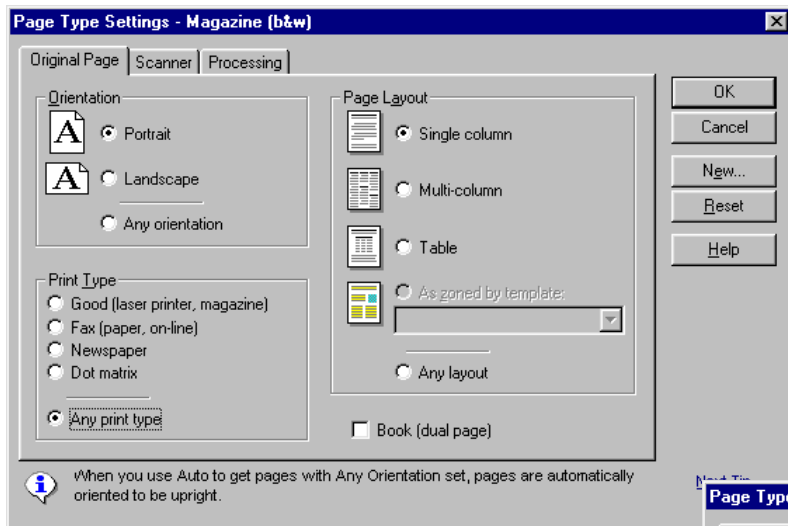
Page Type Settings - Magazine (b&w)

Original Page | Scanner | Processing

Orientation
Portrait
Landscape
Any orientation

Print Type
Good (laser printer, magazine)
Fax (paper, on-line)
Newspaper
Dot matrix
Any print type

Page Layout
Single column
Multi-column
Table
As zoned by template:
Any layout

Book (dual page)

OK
Cancel
New...
Reset
Help

When you use Auto to get pages with Any Orientation set, pages are automatically oriented to be upright.

Next Tip
Page Type